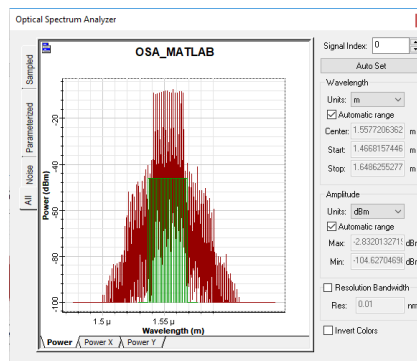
Optical Spectrum Analyzer

Sampled
Parameterized
Noise
All

OSA_MATLAB

Power (dBm)
-20
-40
-60
-80
-100

1.5 μ
1.55 μ
Wavelength (m)

Power
Power X
Power Y

Signal Index: 0
Auto Set
Wavelength
Units: m
Automatic range
Center: 1.5577206362
Start: 1.4668157446
Stop: 1.6486255277
Amplitude
Units: dBm
Automatic range
Max: -2.832013271
Min: -104.6270469
Resolution Bandwidth
Res: 0.01
Invert Colors